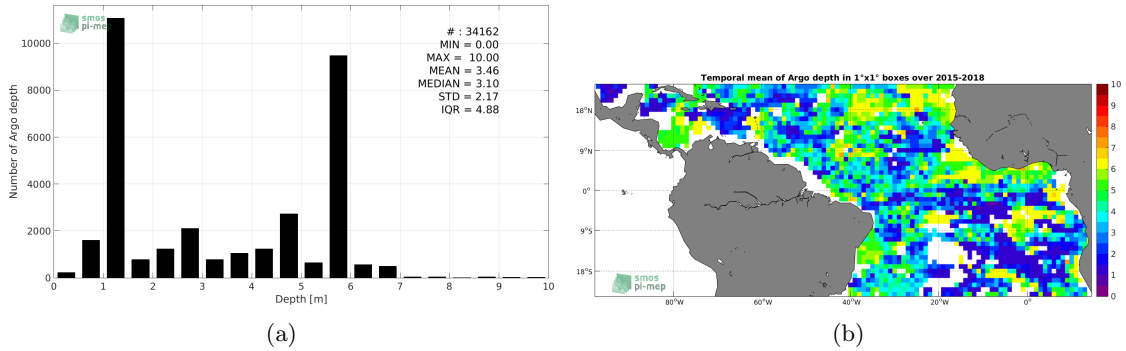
smos pi-mep

# : 34162
MIN = 0.00
MAX = 10.00
MEAN = 3.46
MEDIAN = 3.10
STD = 2.17
IQR = 4.88

Number of Argo depth

10000
8000
6000
4000
2000
0

0 1 2 3 4 5 6 7 8 9 10

Depth [m]

(a)

Temporal mean of Argo depth in 1°x1° boxes over 2015-2018

18°N
9°N
0°
9°S
18°S

80°W 60°W 40°W 20°W 0°

10
9
8
7
6
5
4
3
2
1
0

smos pi-mep

(b)